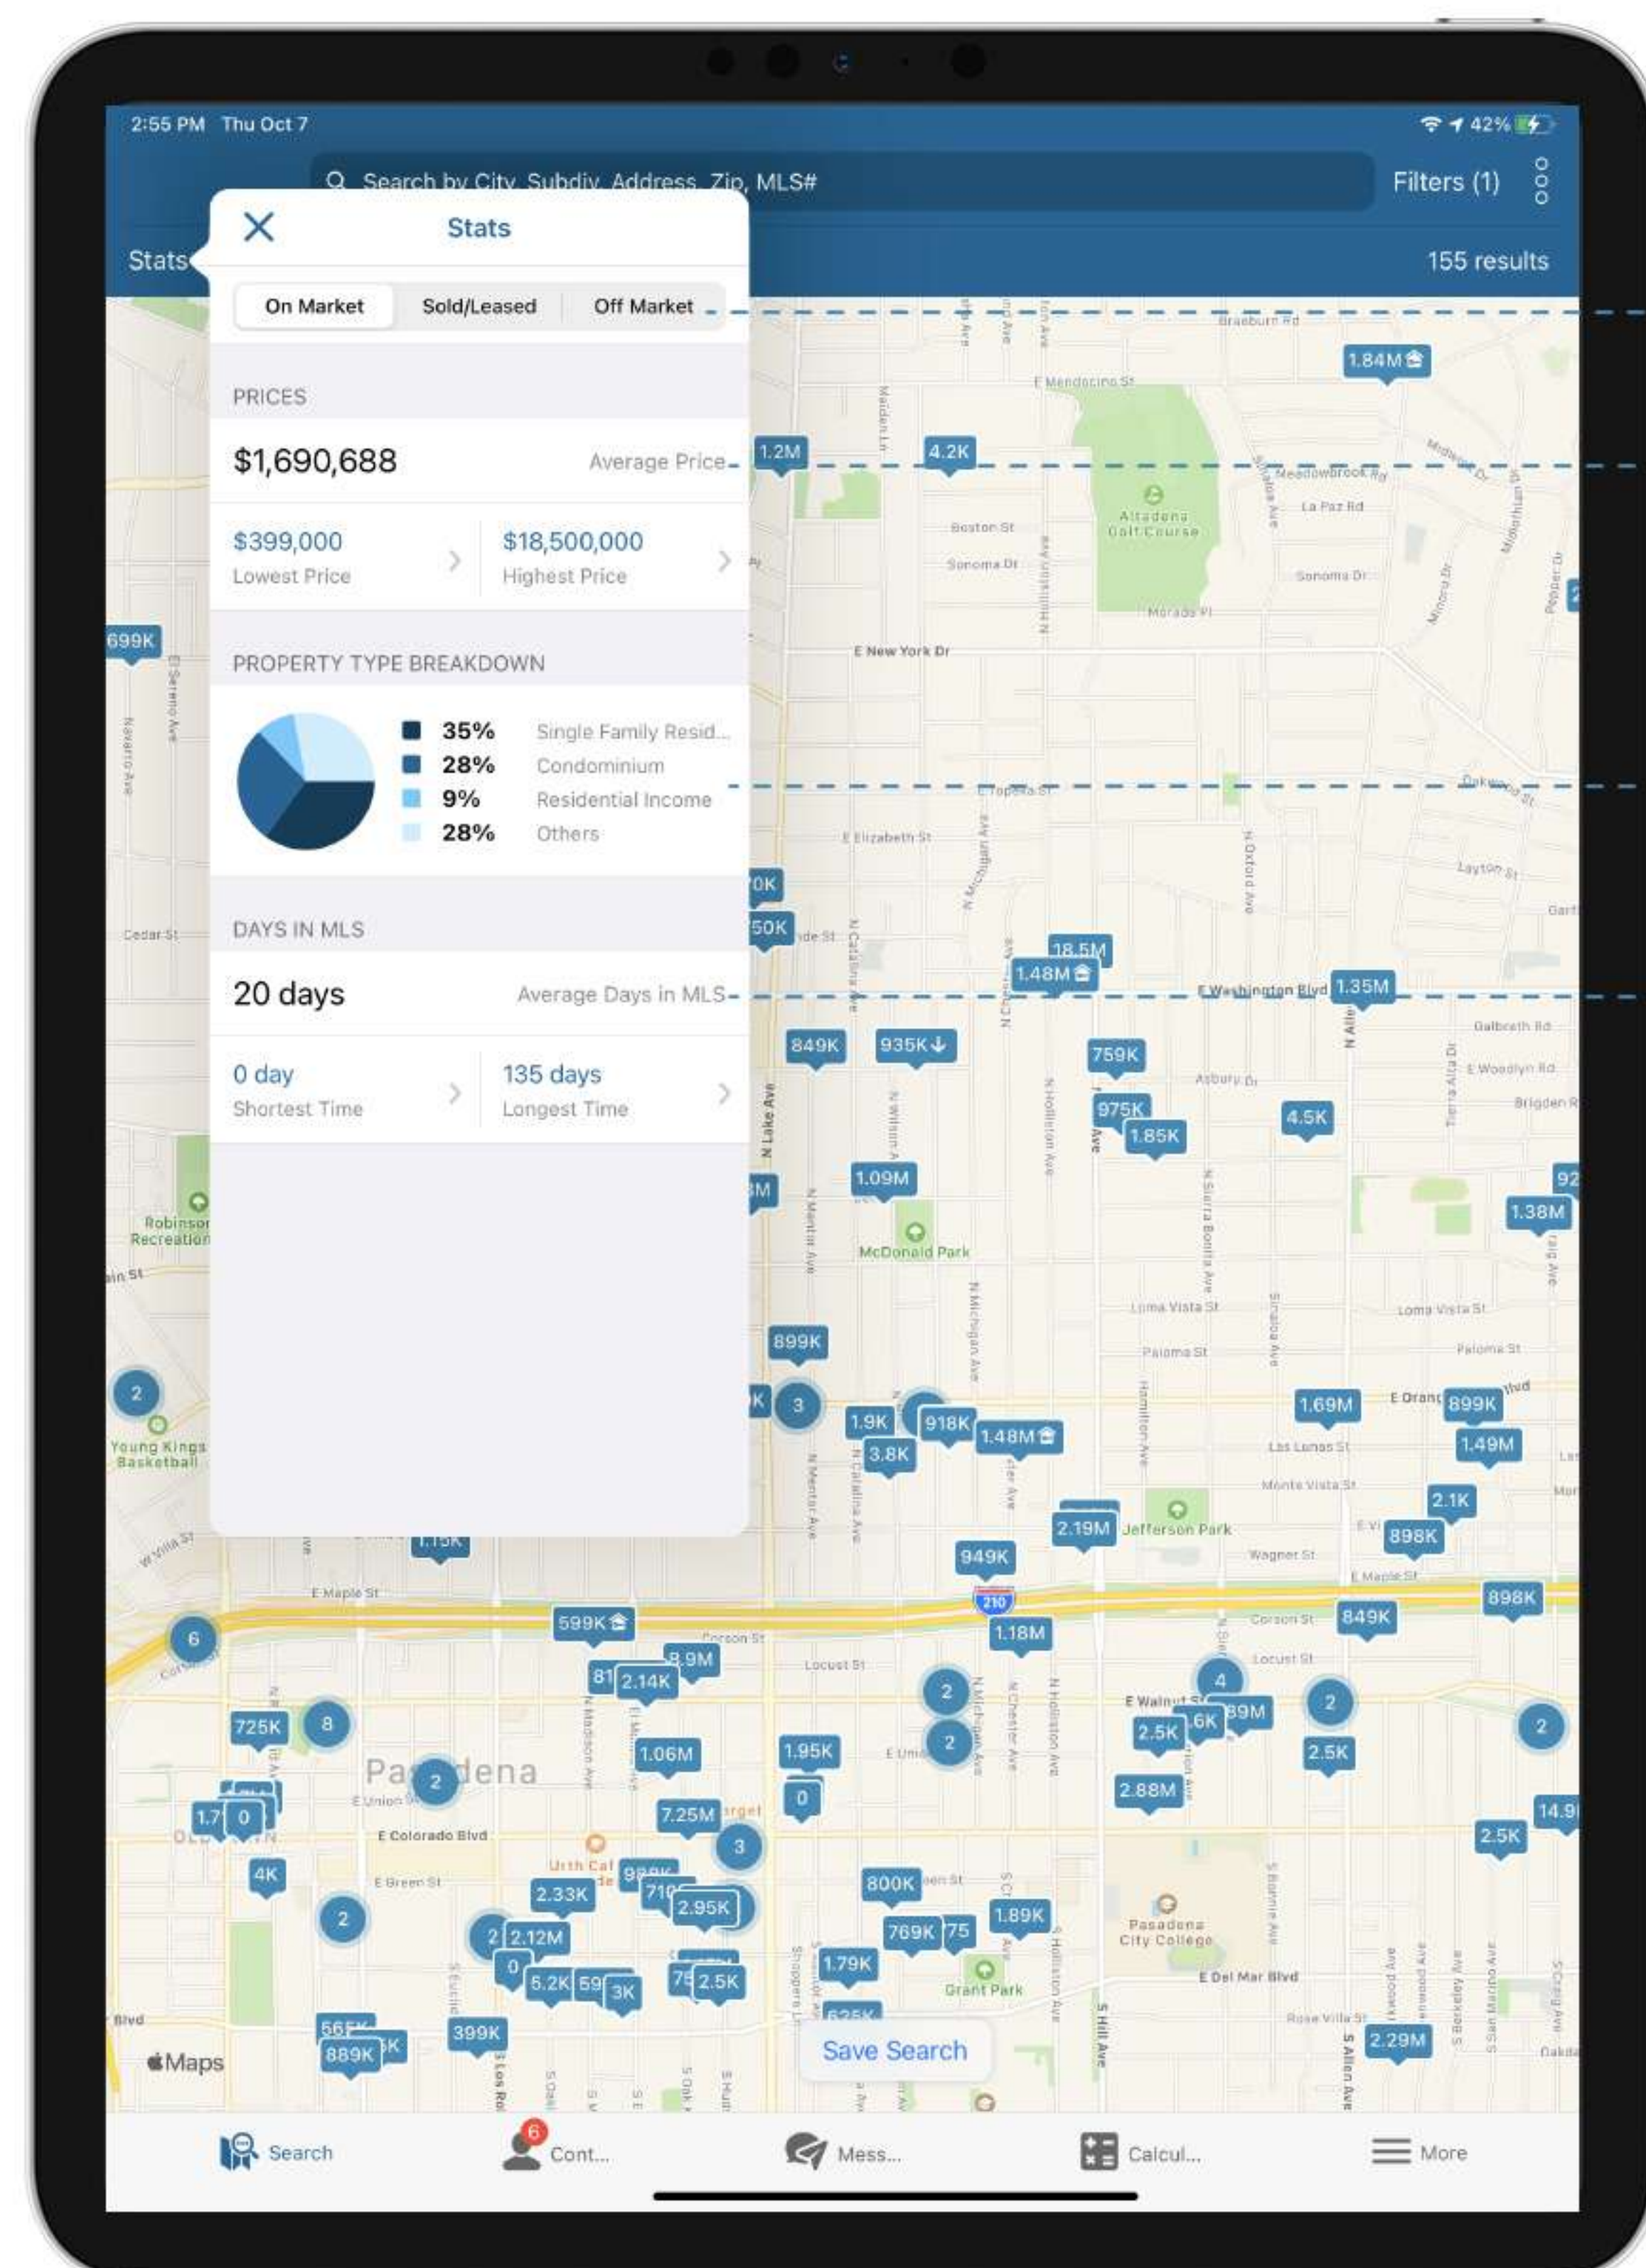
2:55 PM Thu Oct 7

42%

Search by City, Subdiv, Address, Zip, MLS#

Filters (1)

Stats

155 results

Stats

On Market | Sold/Leased | Off Market

PRICES

$1,690,688 Average Price

$399,000 Lowest Price

$18,500,000 Highest Price

PROPERTY TYPE BREAKDOWN

35% Single Family Resid...
28% Condominium
9% Residential Income
28% Others

DAYS IN MLS

20 days Average Days in MLS

0 day Shortest Time

135 days Longest Time

1.84M 1.2M 4.2K 699K 18.5M 1.48M 1.35M 849K 935K 759K 975K 1.85K 4.5K 1.09M 1.38M 899K 3 1.9K 918K 1.48M 3.8K 1.69M 899K 1.49M 2 2.1K 898K 2.19M 949K 599K 1.18M 898K 849K 6 8.9M 2.14K 725K 8 2 2 4 2 2 1.06M 1.95K 2.5K 89M 2.5K 2 0 2.88M 7.25M 3 4K 2.33K 2.95K 800K 1.89K 2.5K 2 2.12M 769K 1.79K 5.2K 3K 2.5K 399K 889K 2.29M

Altadena Golf Course
McDonald Park
Jefferson Park
Pasadena
Grant Park
Pasadena City College
Robinson Recreation
Young Kings Basketball
Urth Caffe

E New York Dr
E Washington Blvd
E Colorado Blvd
E Del Mar Blvd
N Lake Ave
S Hill Ave
S Allen Ave

Maps

Save Search

Search
6
Cont...
Mess...
Calcul...
More